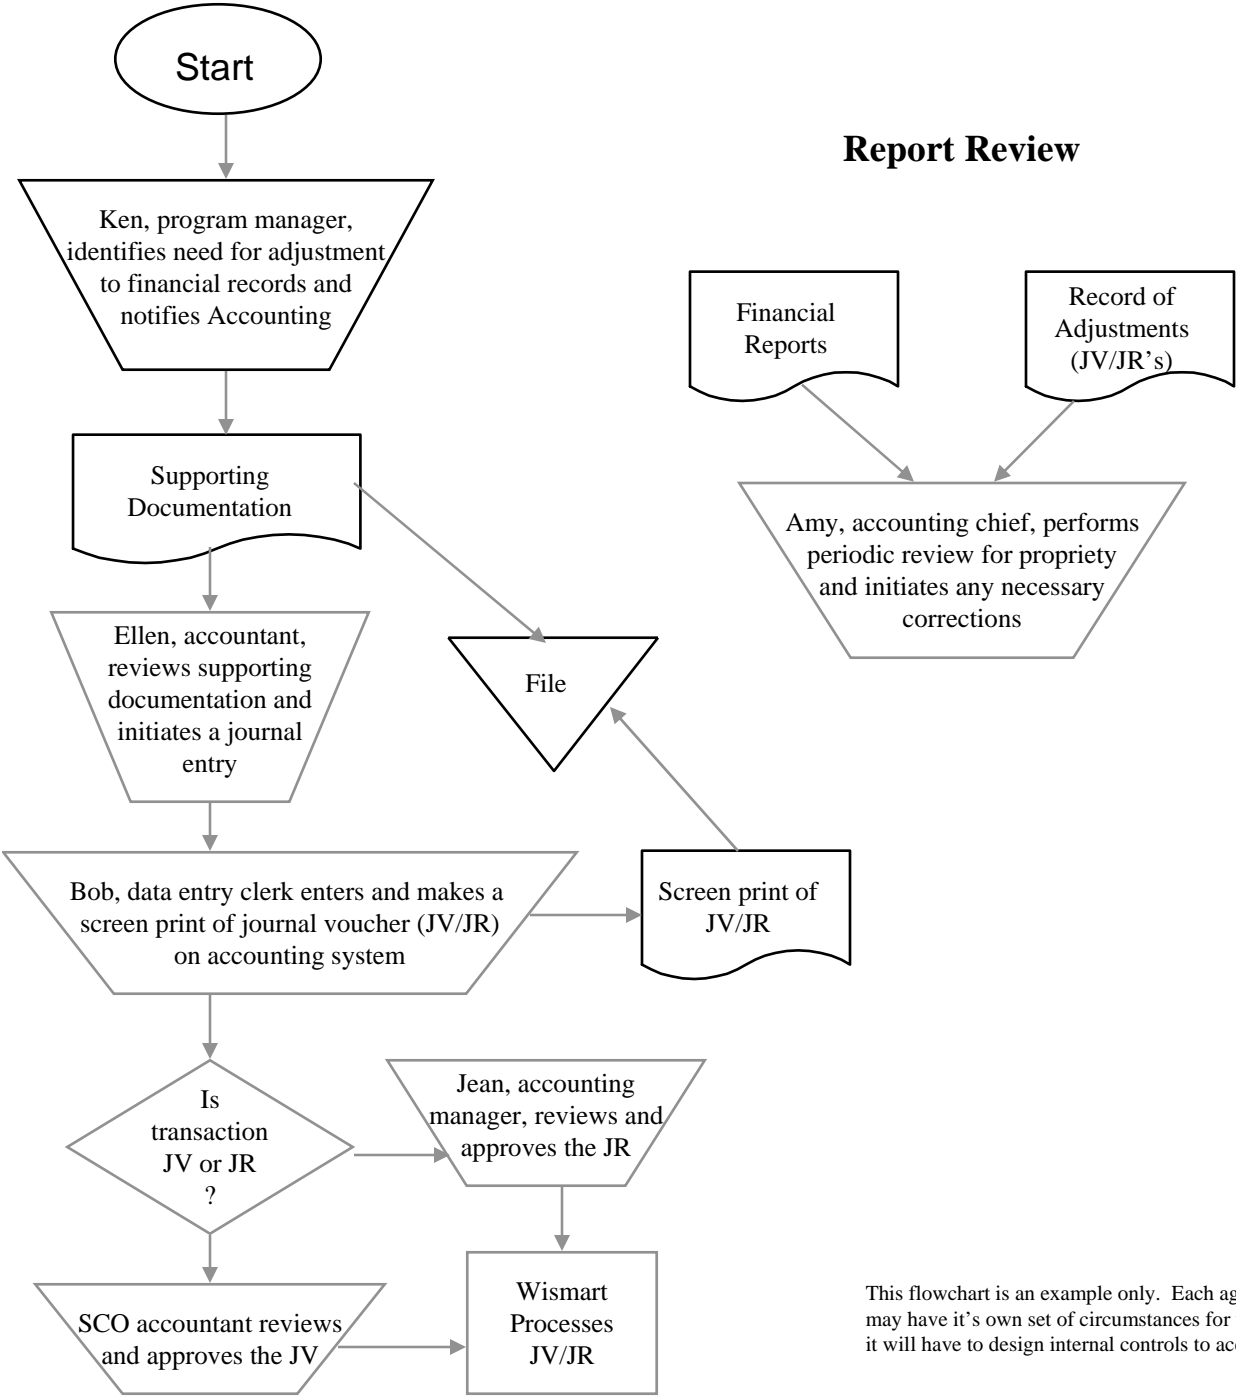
Start

Report Review

Ken, program manager, identifies need for adjustment to financial records and notifies Accounting

Financial Reports

Record of Adjustments (JV/JR's)

Supporting Documentation

Amy, accounting chief, performs periodic review for propriety and initiates any necessary corrections

Ellen, accountant, reviews supporting documentation and initiates a journal entry

File

Bob, data entry clerk enters and makes a screen print of journal voucher (JV/JR) on accounting system

Screen print of JV/JR

Is transaction JV or JR ?

Jean, accounting manager, reviews and approves the JR

SCO accountant reviews and approves the JV

Wismart Processes JV/JR

This flowchart is an example only. Each ag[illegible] may have it's own set of circumstances for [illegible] it will have to design internal controls to ac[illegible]